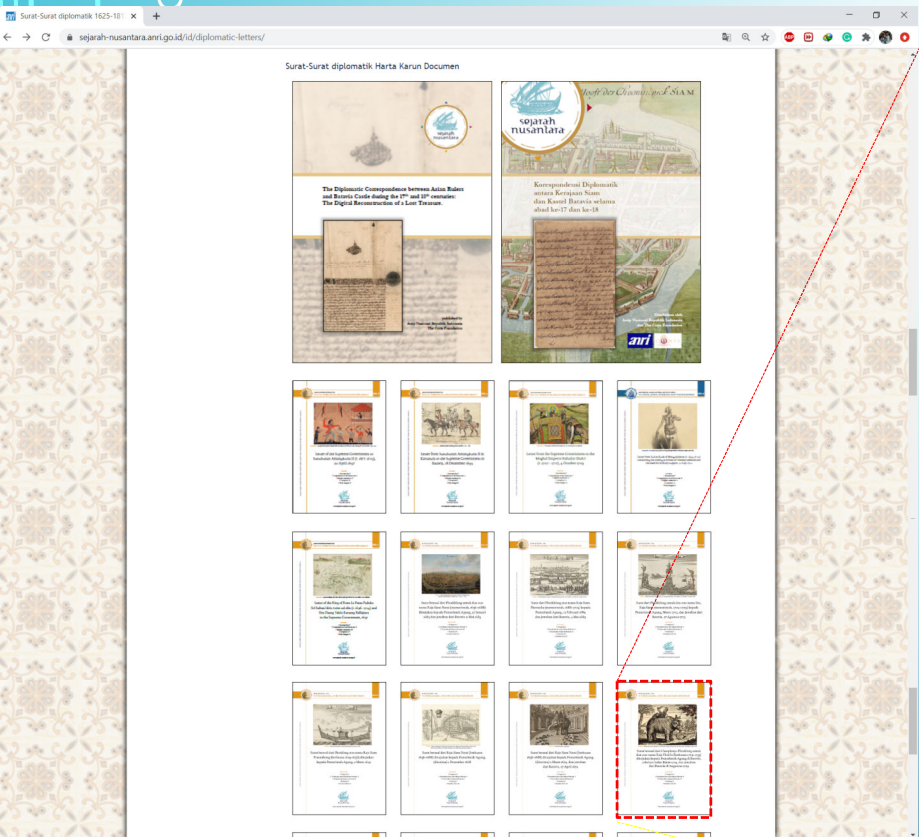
Surat-Surat diplomatik 1625-18

sejarah-nusantara.anri.go.id/id/diplomatic-letters/

Surat-Surat diplomatik Harta Karun Documen

sejarah nusantara

The Diplomatic Correspondence between Asian Rulers and Batavia Castle during the 17th and 18th centuries: The Digital Reconstruction of a Lost Treasure.

sejarah nusantara

Korespondensi Diplomatik antara Kerajaan Siam dan Kastel Batavia selama abad ke-17 dan ke-18

anri

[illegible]

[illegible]